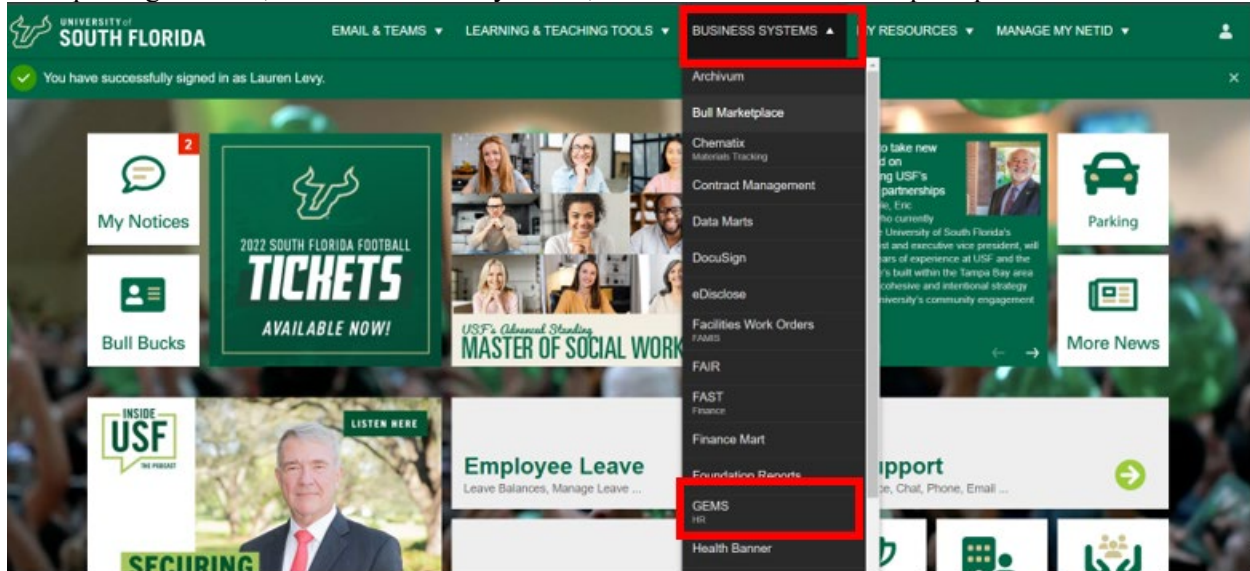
UNIVERSITY of SOUTH FLORIDA

EMAIL & TEAMS ▾ LEARNING & TEACHING TOOLS ▾ BUSINESS SYSTEMS ▴ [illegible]Y RESOURCES ▾ MANAGE MY NETID ▾

You have successfully signed in as Lauren Levy.

2

My Notices

Bull Bucks

2022 SOUTH FLORIDA FOOTBALL TICKETS AVAILABLE NOW!

USF's Advanced Standing MASTER OF SOCIAL WORK

Archivum

Bull Marketplace

Chematix
Materials Tracking

Contract Management

Data Marts

DocuSign

eDisclose

Facilities Work Orders
FAMIS

FAIR

FAST
Finance

Finance Mart

Foundation Reports

GEMS
HR

Health Banner

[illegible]o take new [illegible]d on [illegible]ng USF's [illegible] partnerships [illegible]e, Eric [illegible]ho currently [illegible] University of South Florida's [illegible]st and executive vice president, will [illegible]ars of experience at USF and the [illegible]'s built within the Tampa Bay area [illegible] cohesive and intentional strategy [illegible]niversity's community engagement

Parking

More News

INSIDE USF THE PODCAST

LISTEN HERE

SECURING

Employee Leave
Leave Balances, Manage Leave ...

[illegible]upport
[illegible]e, Chat, Phone, Email ...